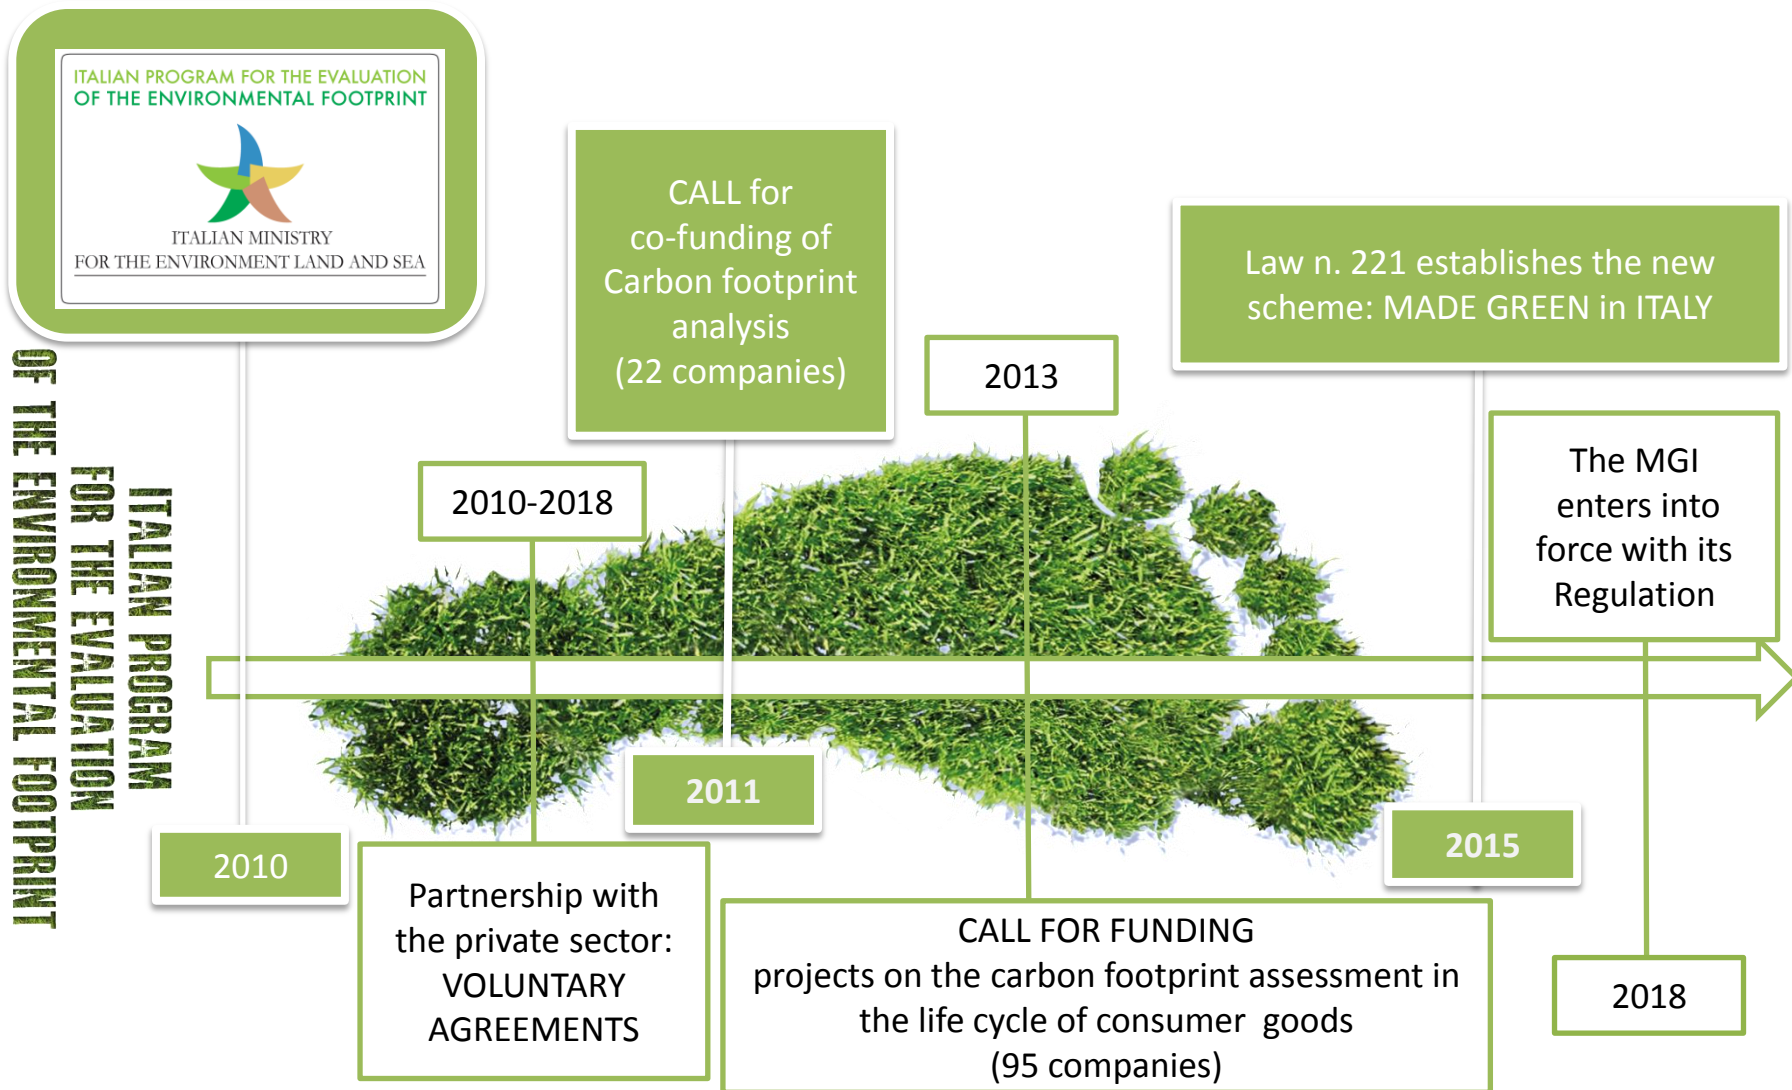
ITALIAN PROGRAM FOR THE EVALUATION OF THE ENVIRONMENTAL FOOTPRINT

ITALIAN MINISTRY FOR THE ENVIRONMENT LAND AND SEA

ITALIAN PROGRAM FOR THE EVALUATION OF THE ENVIRONMENTAL FOOTPRINT

CALL for co-funding of Carbon footprint analysis (22 companies)

Law n. 221 establishes the new scheme: MADE GREEN in ITALY

2013

2010-2018

The MGI enters into force with its Regulation

2011

2015

2010

Partnership with the private sector: VOLUNTARY AGREEMENTS

CALL FOR FUNDING projects on the carbon footprint assessment in the life cycle of consumer goods (95 companies)

2018